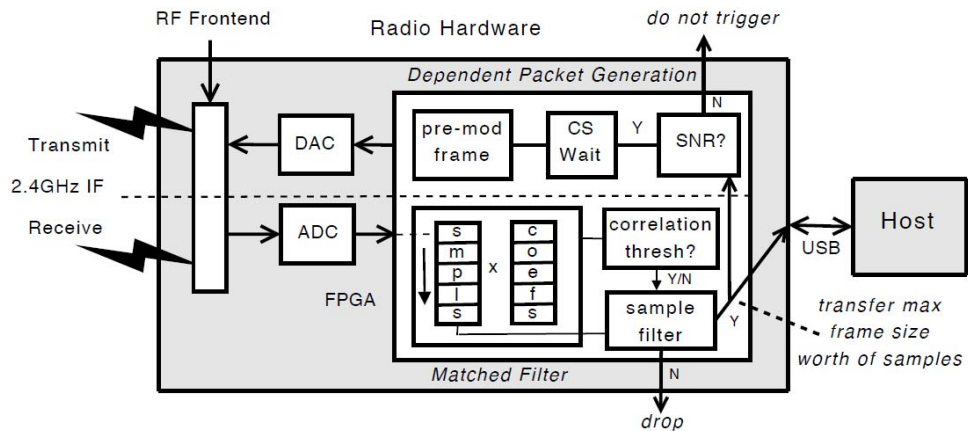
RF Frontend

Radio Hardware

do not trigger

Dependent Packet Generation

N

Transmit

DAC

pre-mod frame

CS Wait

Y

SNR?

2.4GHz IF

Receive

ADC

s
m
p
l
s

x

c
o
e
f
s

correlation thresh?

Y/N

sample filter

Y

Host

USB

FPGA

transfer max frame size worth of samples

Matched Filter

N

drop